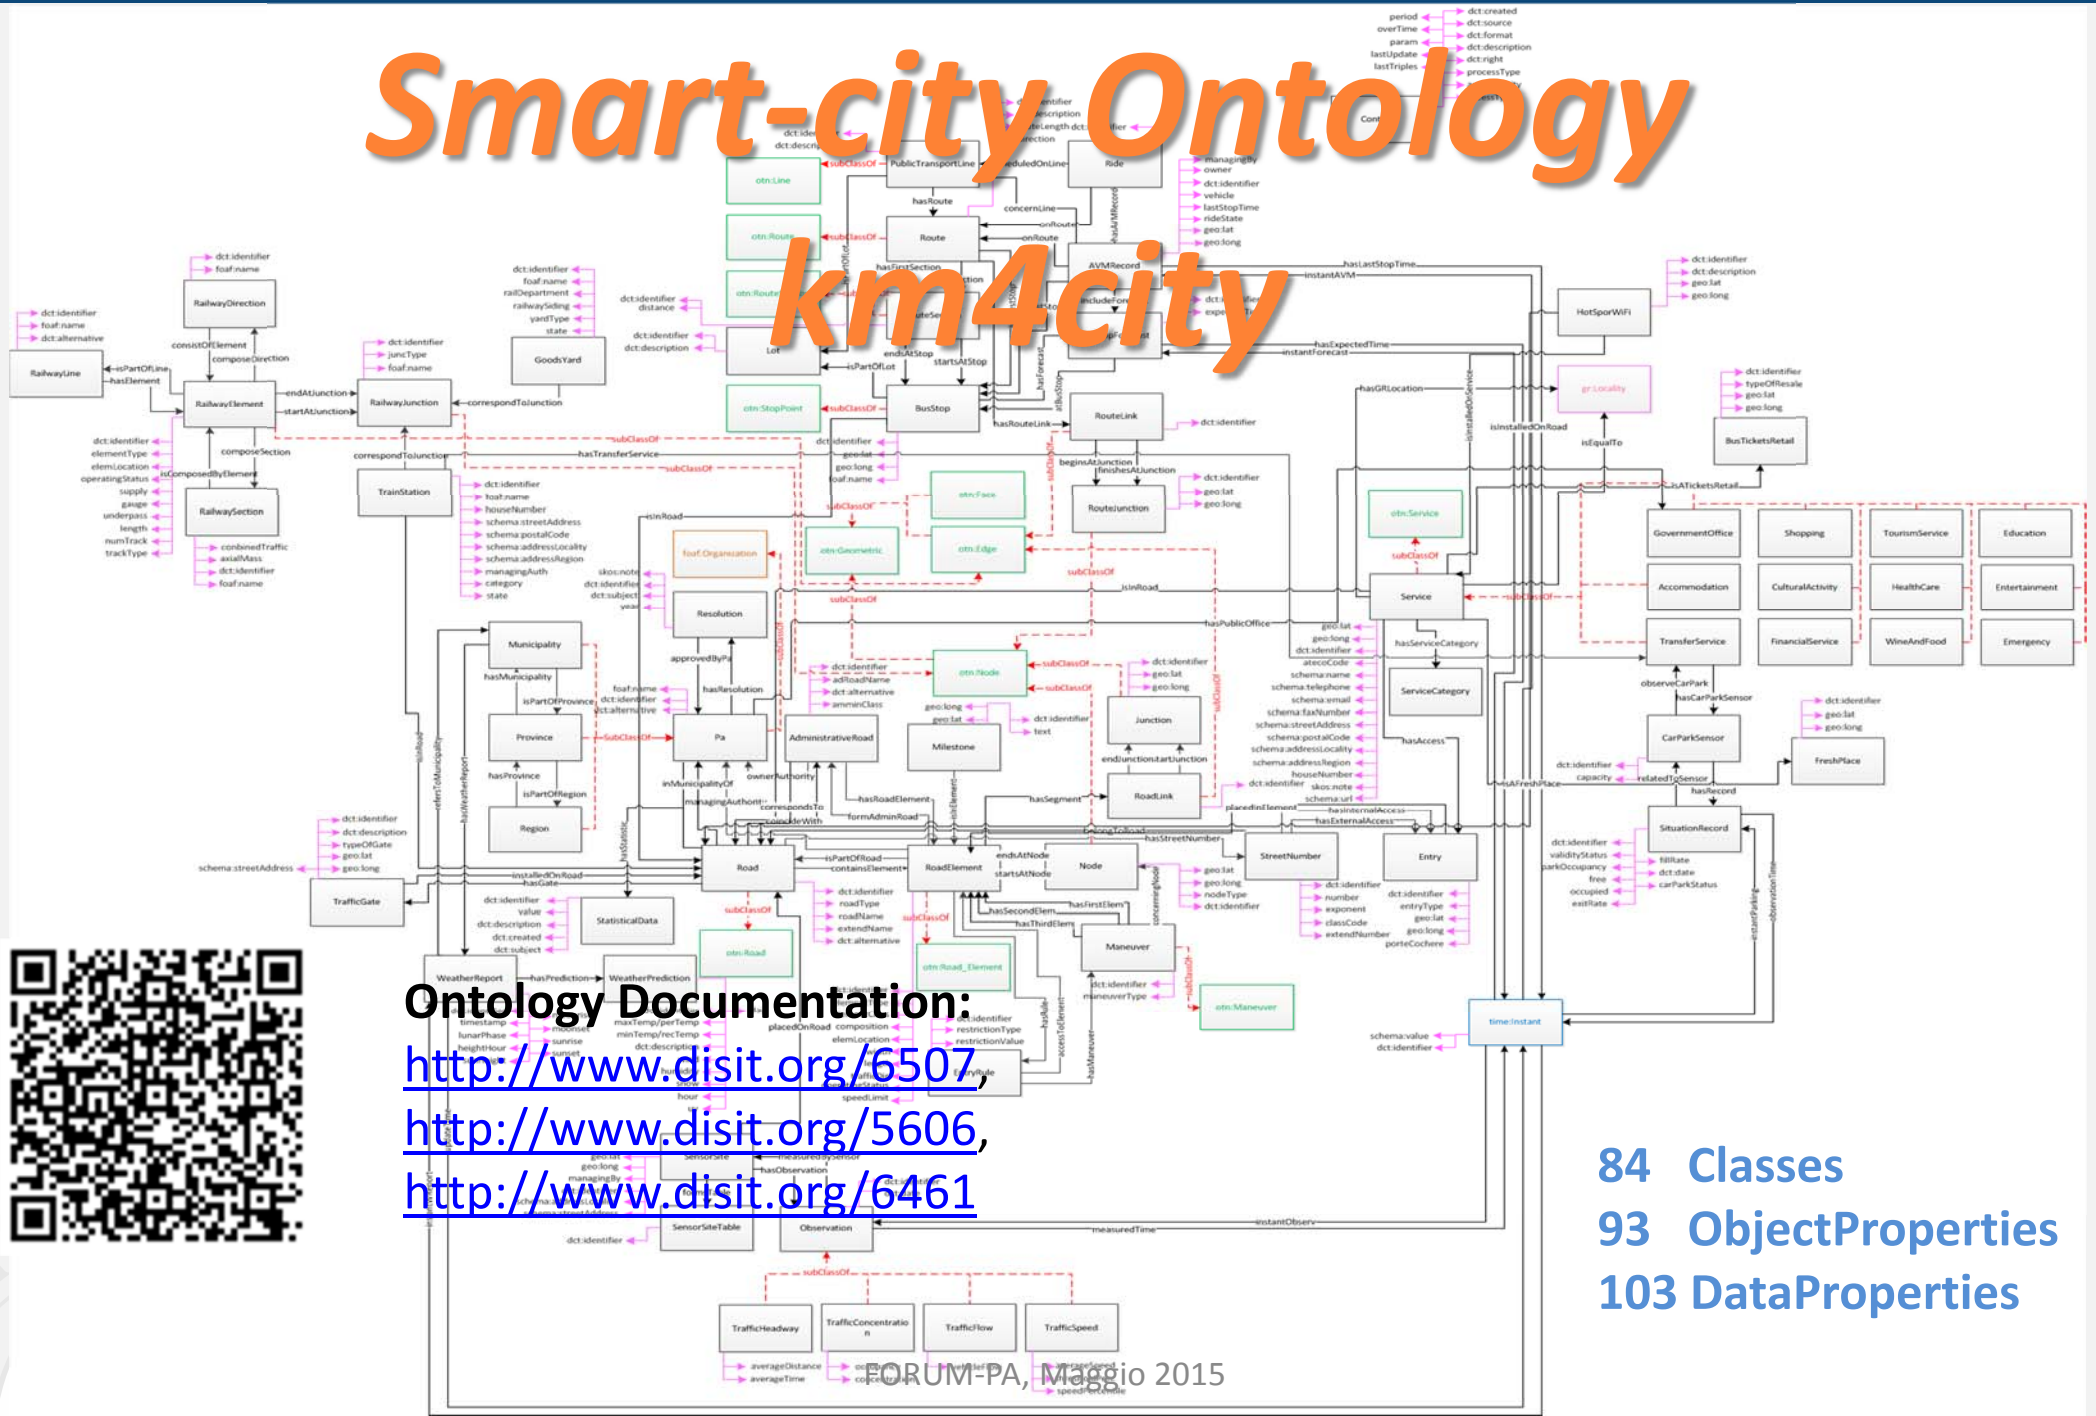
Smart-city Ontology
km4city

Ontology Documentation:
http://www.disit.org/6507,
http://www.disit.org/5606,
http://www.disit.org/6461

84 Classes
93 ObjectProperties
103 DataProperties

FORUM-PA, Maggio 2015